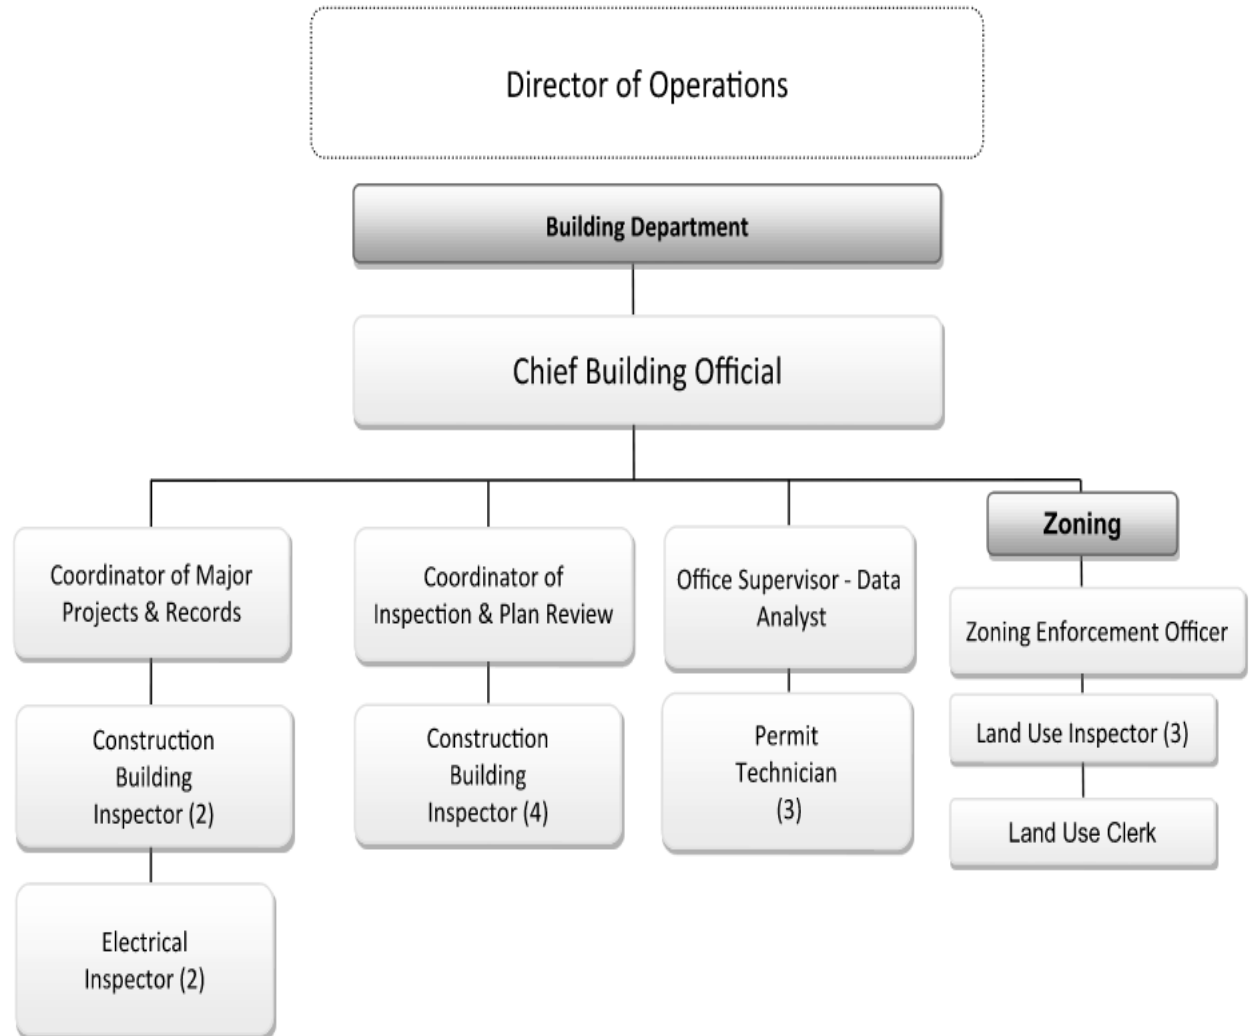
Director of Operations

Building Department

Chief Building Official

Coordinator of Major Projects & Records

Construction Building Inspector (2)

Electrical Inspector (2)

Coordinator of Inspection & Plan Review

Construction Building Inspector (4)

Office Supervisor - Data Analyst

Permit Technician (3)

Zoning

Zoning Enforcement Officer

Land Use Inspector (3)

Land Use Clerk